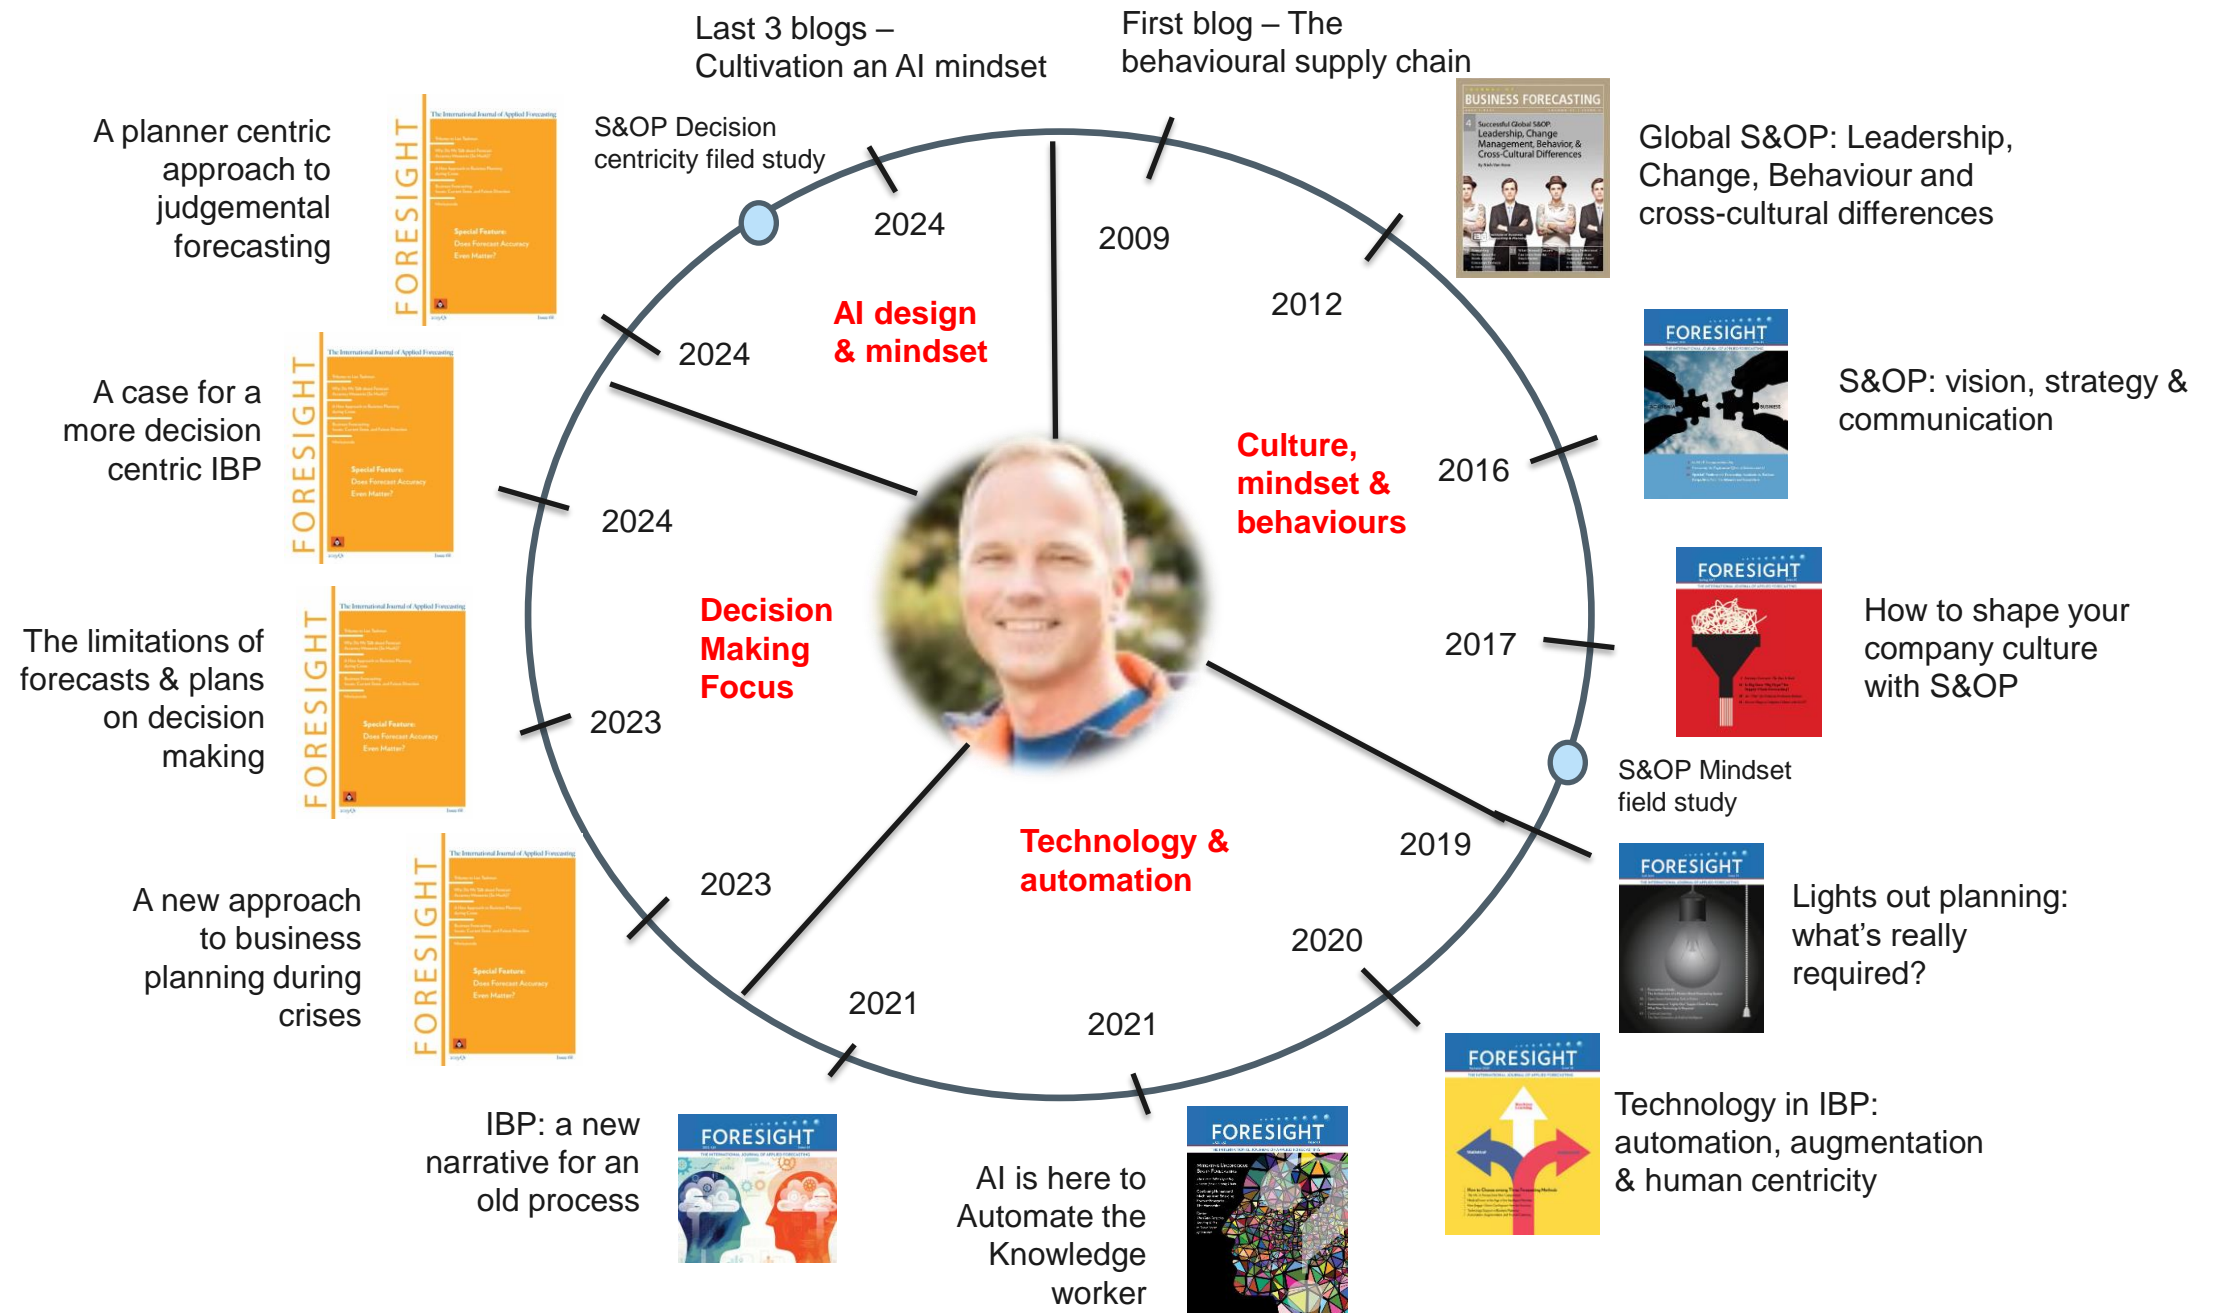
Last 3 blogs – Cultivation an AI mindset

First blog – The behavioural supply chain

A planner centric approach to judgemental forecasting

FORESIGHT

S&OP Decision centricity filed study

2024

2009

BUSINESS FORECASTING

Global S&OP: Leadership, Change, Behaviour and cross-cultural differences

2012

AI design & mindset

2024

A case for a more decision centric IBP

FORESIGHT

FORESIGHT

S&OP: vision, strategy & communication

Culture, mindset & behaviours

2016

2024

FORESIGHT

How to shape your company culture with S&OP

Decision Making Focus

2017

The limitations of forecasts & plans on decision making

FORESIGHT

2023

S&OP Mindset field study

Technology & automation

2019

FORESIGHT

Lights out planning: what's really required?

A new approach to business planning during crises

FORESIGHT

2023

2020

2021

2021

FORESIGHT

Technology in IBP: automation, augmentation & human centricity

IBP: a new narrative for an old process

FORESIGHT

AI is here to Automate the Knowledge worker

FORESIGHT